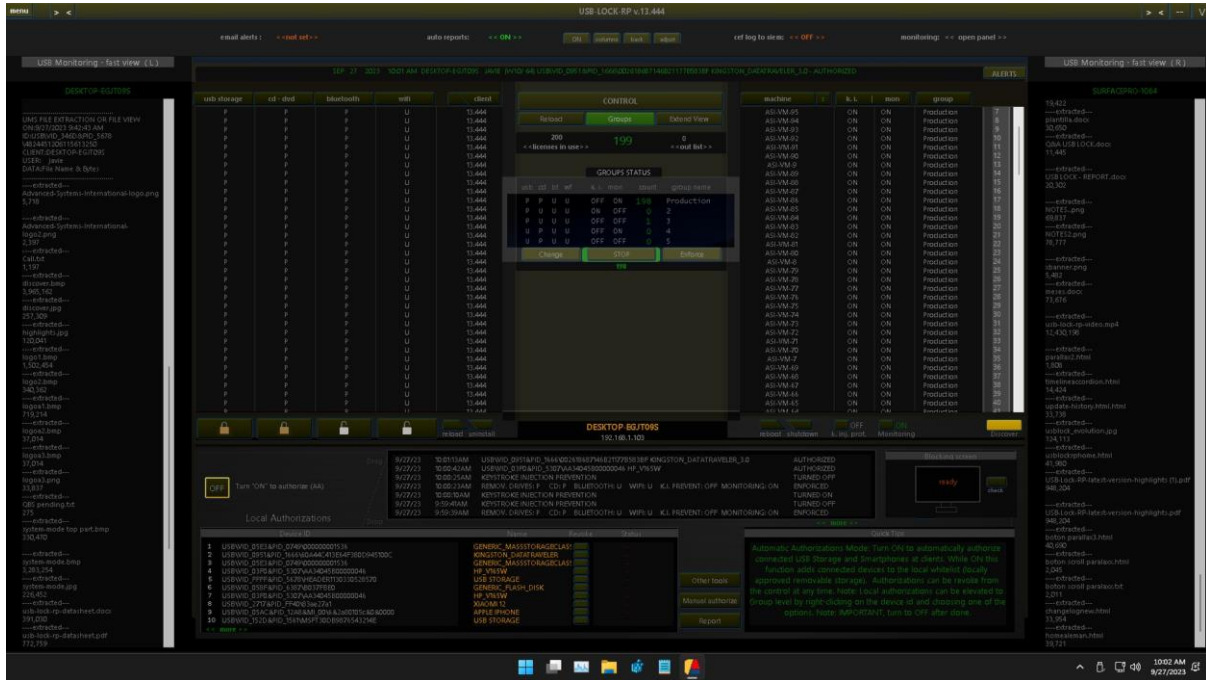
menu > <

USB-LOCK-RP v.13.444

> < — V

email alerts : << not set >>

auto reports: << ON >>

ON columns font adjust

cef log to siem: << OFF >>

monitoring: << open panel >>

USB Monitoring - fast view ( L )

USB Monitoring - fast view ( R )

DESKTOP-EGJT09S

SURFACEPRO-1064

ALERTS

UMS FILE EXTRACTION OR FILE VIEW
ON:9/27/2023 9:42:45 AM
CLIENT:DESKTOP-EGJT09S
USER: Javie
DATA:File Name & Bytes

----extracted----
Advanced-Sytems-International-logo.png
5,718
----extracted----
Advanced-Sytems-International-logo2.png
2,397
----extracted----
Call.txt
1,197
----extracted----
discover.bmp
3,985,162
----extracted----
discover.jpg
257,309
----extracted----
highlights.jpg
120,041
----extracted----
logo1.bmp
1,502,454
----extracted----
logo2.bmp
340,562
----extracted----
logos1.bmp
719,214
----extracted----
logos2.bmp
37,014
----extracted----
logos3.bmp
37,014
----extracted----
logos3.png
33,837
----extracted----
QBS pending.txt
275
----extracted----
system-mode top part.bmp
330,470
----extracted----
system-mode.bmp
3,283,254
----extracted----
system-mode.jpg
226,452
----extracted----
usb-lock-rp-datasheet.docx
391,030
----extracted----
usb-lock-rp-datasheet.pdf
772,759

| usb storage | cd - dvd | bluetooth | wifi | client |
|---|---|---|---|---|
| P | P | P | U | 13.444 |

CONTROL

Reload | Groups | Extend View

200 << licenses in use >> | 199 | 0 << out list >>

GROUPS STATUS

| usb | cd | bt | wf | k.i. | mon | count | group name |
|---|---|---|---|---|---|---|---|
| P | P | U | U | OFF | ON | 198 | Production |
| P | U | U | U | ON | OFF | 0 | 2 |
| P | U | U | U | OFF | OFF | 1 | 3 |
| U | P | U | U | OFF | ON | 0 | 4 |
| U | P | U | U | OFF | OFF | 0 | 5 |

Change | STOP | Enforce

| machine | k.i. | mon | group |
|---|---|---|---|
| ASI-VM-95 | ON | ON | Production |
| ASI-VM-94 | ON | ON | Production |
| ASI-VM-93 | ON | ON | Production |
| ASI-VM-92 | ON | ON | Production |
| ASI-VM-91 | ON | ON | Production |
| ASI-VM-90 | ON | ON | Production |
| ASI-VM-9 | ON | ON | Production |
| ASI-VM-89 | ON | ON | Production |
| ASI-VM-88 | ON | ON | Production |
| ASI-VM-87 | ON | ON | Production |
| ASI-VM-86 | ON | ON | Production |
| ASI-VM-85 | ON | ON | Production |
| ASI-VM-84 | ON | ON | Production |
| ASI-VM-83 | ON | ON | Production |
| ASI-VM-82 | ON | ON | Production |
| ASI-VM-81 | ON | ON | Production |
| ASI-VM-80 | ON | ON | Production |
| ASI-VM-8 | ON | ON | Production |
| ASI-VM-79 | ON | ON | Production |
| ASI-VM-78 | ON | ON | Production |
| ASI-VM-77 | ON | ON | Production |
| ASI-VM-76 | ON | ON | Production |
| ASI-VM-75 | ON | ON | Production |
| ASI-VM-74 | ON | ON | Production |
| ASI-VM-73 | ON | ON | Production |
| ASI-VM-72 | ON | ON | Production |
| ASI-VM-71 | ON | ON | Production |
| ASI-VM-70 | ON | ON | Production |
| ASI-VM-7 | ON | ON | Production |
| ASI-VM-69 | ON | ON | Production |
| ASI-VM-68 | ON | ON | Production |
| ASI-VM-67 | ON | ON | Production |
| ASI-VM-66 | ON | ON | Production |
| ASI-VM-65 | ON | ON | Production |

reload uninstall

DESKTOP-EGJT09S
192.168.1.103

reboot shutdown k. inj. prot. Monitoring

Discover

19,432
----extracted----
plantilla.docx
30,050
----extracted----
Q&A USB LOCK.docx
11,445
----extracted----
USB LOCK - REPORT.docx
20,302
----extracted----
NOTES_.png
69,837
----extracted----
NOTES2.png
78,777
----extracted----
cbanner.png
5,482
----extracted----
theses.docx
73,676
----extracted----
usb-lock-rp-video.mp4
12,430,198
----extracted----
parallax2.html
1,606
----extracted----
timelineaccordion.html
14,424
----extracted----
update-history.html.html
33,738
----extracted----
usblock_evolution.jpg
124,113
----extracted----
usblockrphome.html
41,960
----extracted----
USB-Lock-RP-latest-version-highlights (1).pdf
948,204
----extracted----
USB-Lock-RP-latest-version-highlights.pdf
948,204
----extracted----
boton parallax3.html
40,690
----extracted----
boton scroll parallax.html
2,045
----extracted----
boton scroll parallax.txt
2,011
----extracted----
changelognew.html
33,954
----extracted----
homealeman.html
39,721

OFF Turn "ON" to authorize (AA)

Local Authorizations

9/27/23 10:01:15AM USBVID_0951&PID_1666\0026180F94B27197B93BF KINGSTON_DATATRAVELER_3.0 AUTHORIZED
9/27/23 10:00:42AM USBVID_03F0&PID_5307\AA340450000000046 HP_V165W AUTHORIZED
9/27/23 10:00:25AM KEYSTROKE INJECTION PREVENTION TURNED OFF
9/27/23 10:00:23AM REMOV. DRIVES: P CD: P BLUETOOTH: U WIFI: U K.I. PREVENT: OFF MONITORING: ON ENFORCED
9/27/23 10:00:10AM KEYSTROKE INJECTION PREVENTION TURNED ON
9/27/23 9:59:41AM KEYSTROKE INJECTION PREVENTION TURNED OFF
9/27/23 9:59:39AM REMOV. DRIVES: P CD: P BLUETOOTH: U WIFI: U K.I. PREVENT: OFF MONITORING: ON ENFORCED

<< more >>

Blocking screen

ready

check

| Device ID | Name | Favorite | Status |
|---|---|---|---|
| 1 USBVID_05E3&PID_0749\000000001536 | GENERIC_MASSSTORAGECLASS | | |
| 2 USBVID_0951&PID_1666\60A44C413E64F380D945100C | KINGSTON_DATATRAVELER | | |
| 3 USBVID_05E3&PID_0749\000000001536 | GENERIC_MASSSTORAGECLASS | | |
| 4 USBVID_03F0&PID_5307\AA340450000000046 | HP_V165W | | |
| 5 USBVID_FFFF&PID_5678\HEADERT13033052S570 | USB STORAGE | | |
| 6 USBVID_058F&PID_6387\801379EB | GENERIC_FLASH_DISK | | |
| 7 USBVID_03F0&PID_5307\AA340450000000046 | HP_V165W | | |
| 8 USBVID_2717&PID_FF40\63ae27a1 | XIAOMI 12 | | |
| 9 USBVID_05AC&PID_12A8\A8:0b\a&2a0010:0&60000 | APPLE IPHONE | | |
| 10 USBVID_152D&PID_3569\MSFT30DB98376543298E | USB STORAGE | | |

<< more >>

Other tools

Manual authorize

Report

Quick Tips

Automatic Authorizations Mode: Turn ON to automatically authorize connected USB Storage and Smartphones at clients. While ON this function adds connected devices to the local whitelist (locally approved removable storage). Authorizations can be revoke from the control at any time. Note: Local authorizations can be elevated to Group level by right clicking on the device id and choosing one of the options. Note: IMPORTANT, turn to OFF after done.

10:02 AM
9/27/2023